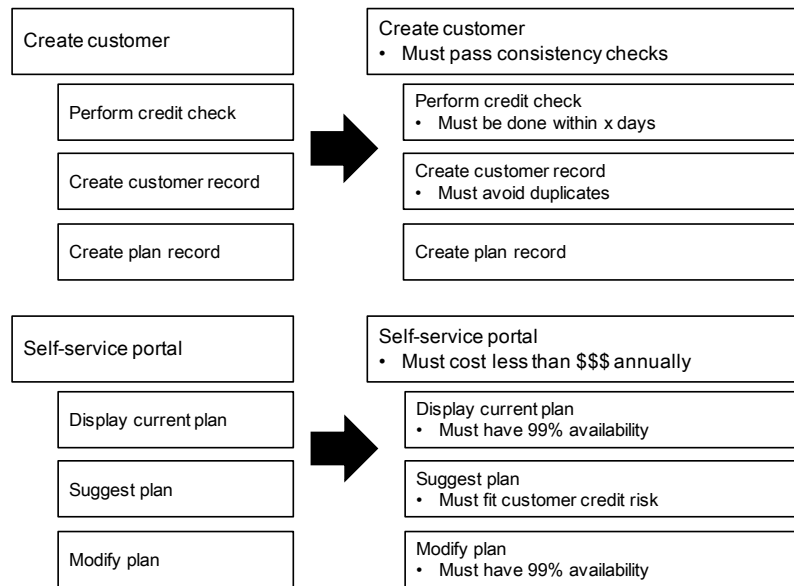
Create customer

Perform credit check

Create customer record

Create plan record

Create customer
• Must pass consistency checks

Perform credit check
• Must be done within x days

Create customer record
• Must avoid duplicates

Create plan record

Self-service portal

Display current plan

Suggest plan

Modify plan

Self-service portal
• Must cost less than $$$ annually

Display current plan
• Must have 99% availability

Suggest plan
• Must fit customer credit risk

Modify plan
• Must have 99% availability